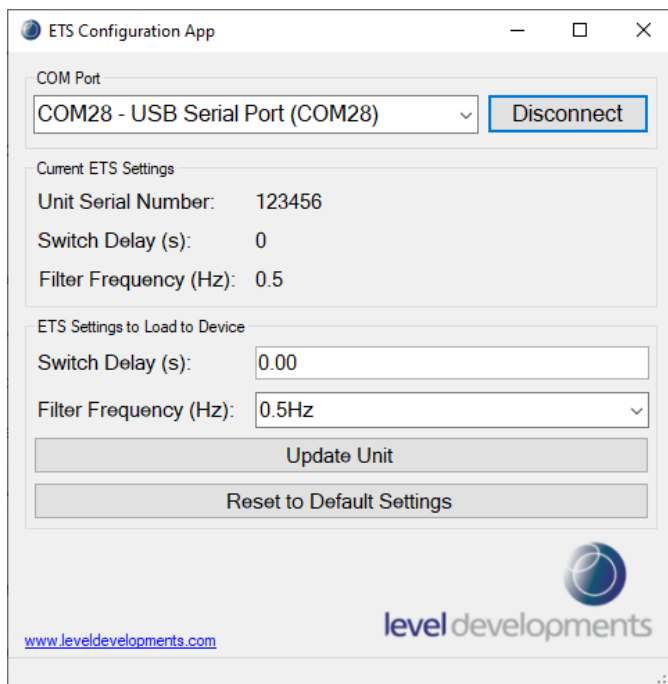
ETS Configuration App

COM Port

COM28 - USB Serial Port (COM28)

Disconnect

Current ETS Settings

Unit Serial Number: 123456

Switch Delay (s): 0

Filter Frequency (Hz): 0.5

ETS Settings to Load to Device

Switch Delay (s): 0.00

Filter Frequency (Hz): 0.5Hz

Update Unit

Reset to Default Settings

level developments

www.leveldevelopments.com